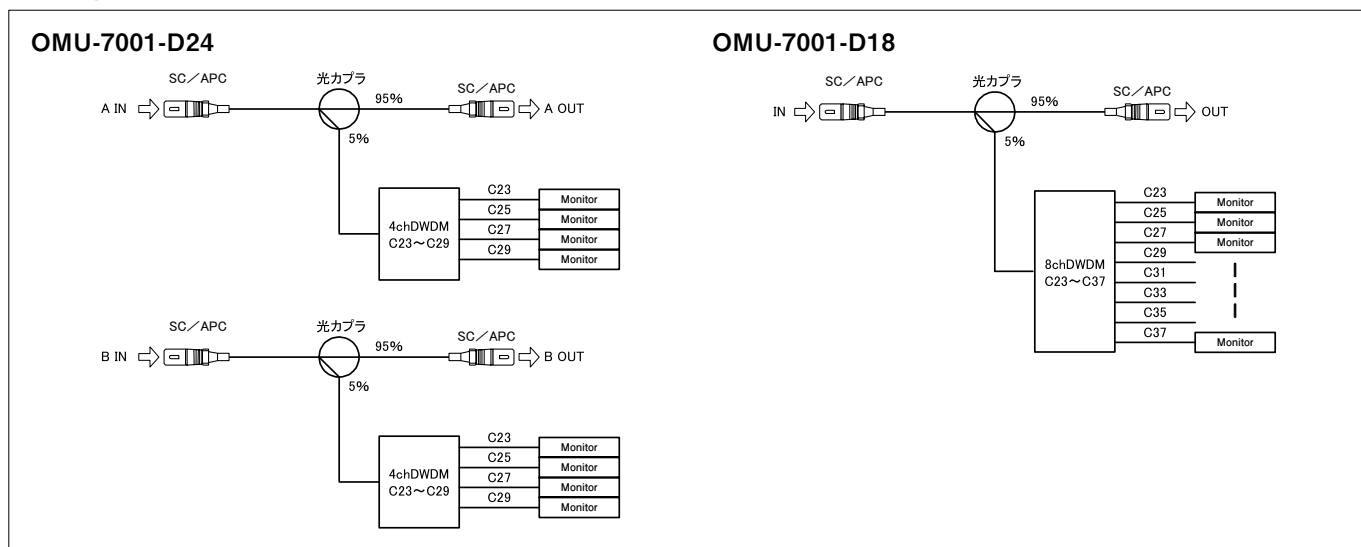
OMU-7001-D24

SC／APC
光カプラ
SC／APC
A IN
95%
A OUT
5%
4chDWDM
C23～C29
C23
C25
C27
C29
Monitor
Monitor
Monitor
Monitor

SC／APC
光カプラ
SC／APC
B IN
95%
B OUT
5%
4chDWDM
C23～C29
C23
C25
C27
C29
Monitor
Monitor
Monitor
Monitor

OMU-7001-D18

SC／APC
光カプラ
SC／APC
IN
95%
OUT
5%
8chDWDM
C23～C37
C23
C25
C27
C29
C31
C33
C35
C37
Monitor
Monitor
Monitor
Monitor